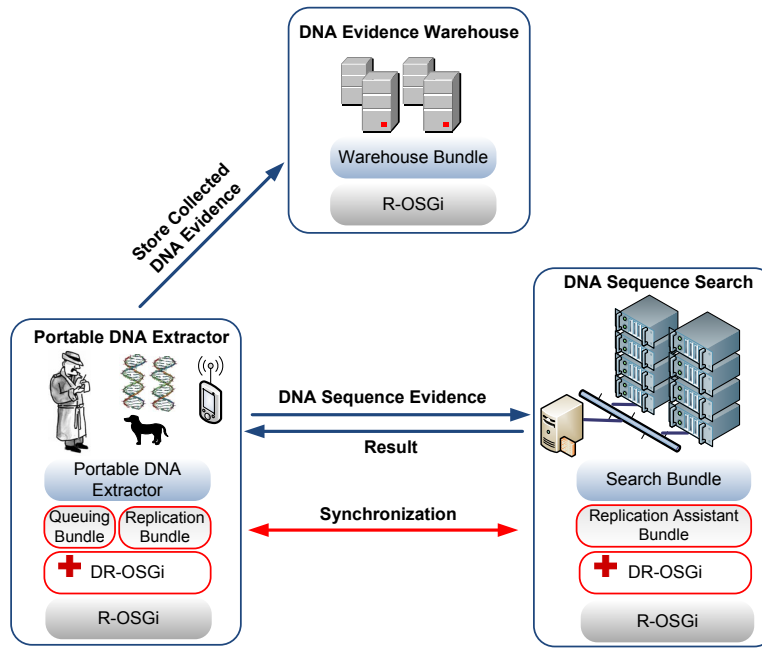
DNA Evidence Warehouse

Warehouse Bundle

R-OSGi

Store Collected DNA Evidence

DNA Sequence Search

Portable DNA Extractor

DNA Sequence Evidence

Result

Portable DNA Extractor

Queuing Bundle

Replication Bundle

DR-OSGi

R-OSGi

Synchronization

Search Bundle

Replication Assistant Bundle

DR-OSGi

R-OSGi